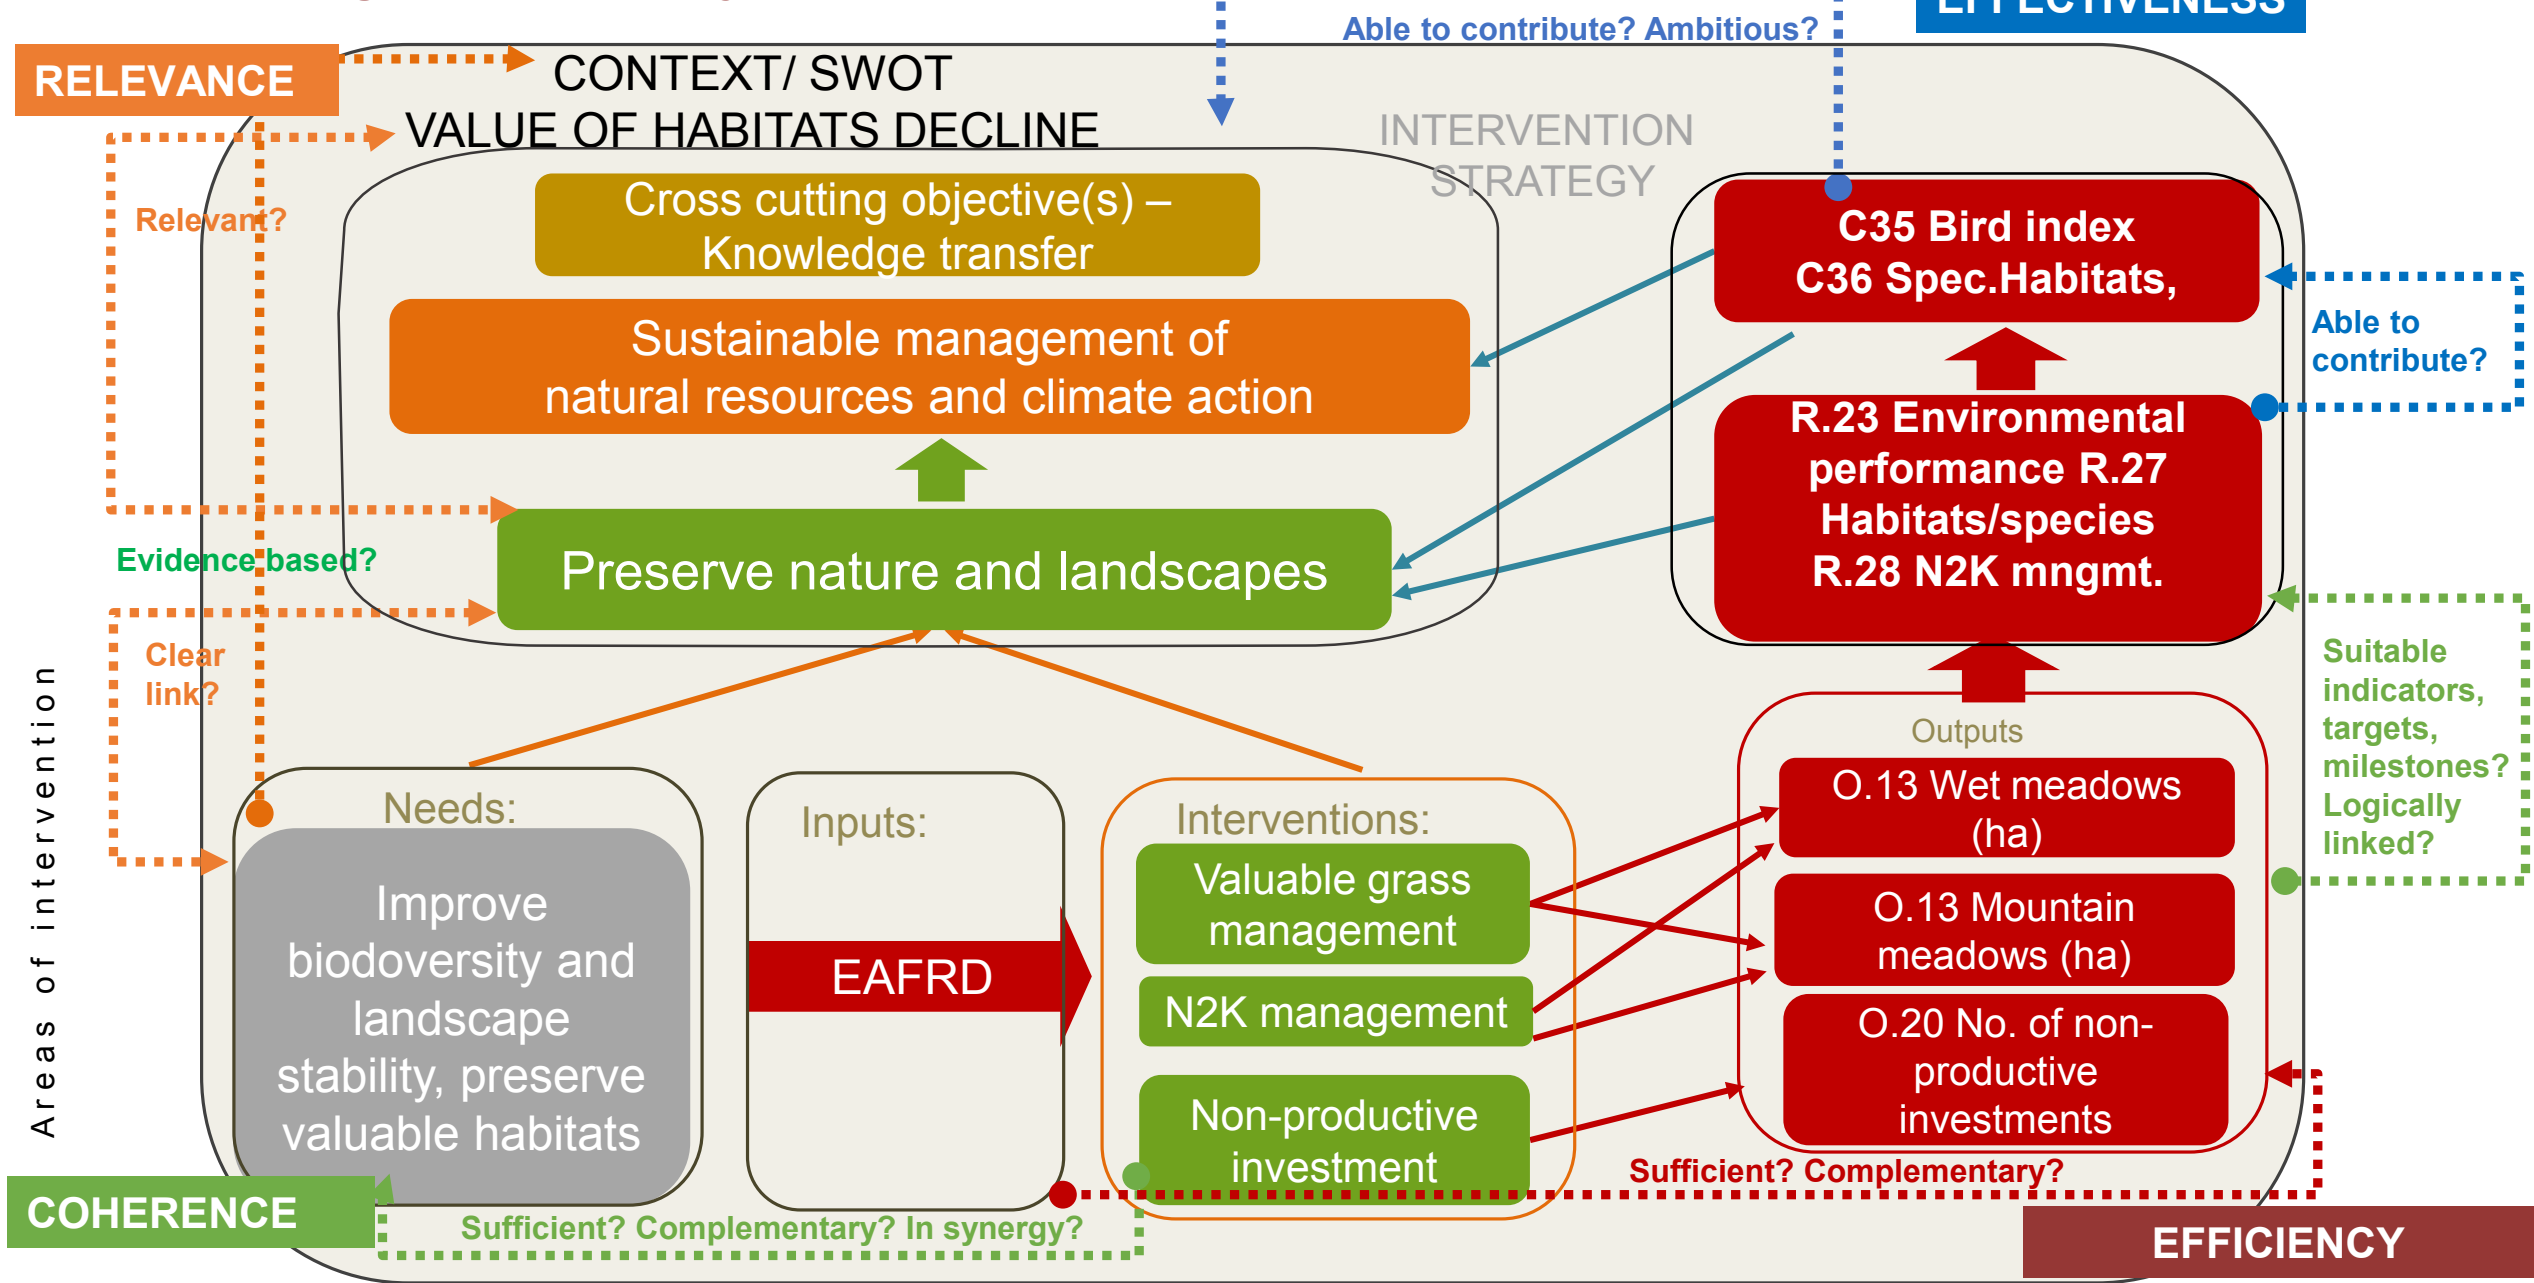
EFFECTIVENESS
Able to contribute? Ambitious?
RELEVANCE
CONTEXT/ SWOT
VALUE OF HABITATS DECLINE
INTERVENTION STRATEGY
Relevant?
Cross cutting objective(s) – Knowledge transfer
Sustainable management of natural resources and climate action
Preserve nature and landscapes
Evidence based?
C35 Bird index
C36 Spec.Habitats,
R.23 Environmental performance R.27 Habitats/species R.28 N2K mngmt.
Able to contribute?
Clear link?
Areas of intervention
Needs:
Improve biodoversity and landscape stability, preserve valuable habitats
Inputs:
EAFRD
Interventions:
Valuable grass management
N2K management
Non-productive investment
Outputs
O.13 Wet meadows (ha)
O.13 Mountain meadows (ha)
O.20 No. of non-productive investments
Suitable indicators, targets, milestones? Logically linked?
Sufficient? Complementary?
COHERENCE
Sufficient? Complementary? In synergy?
EFFICIENCY